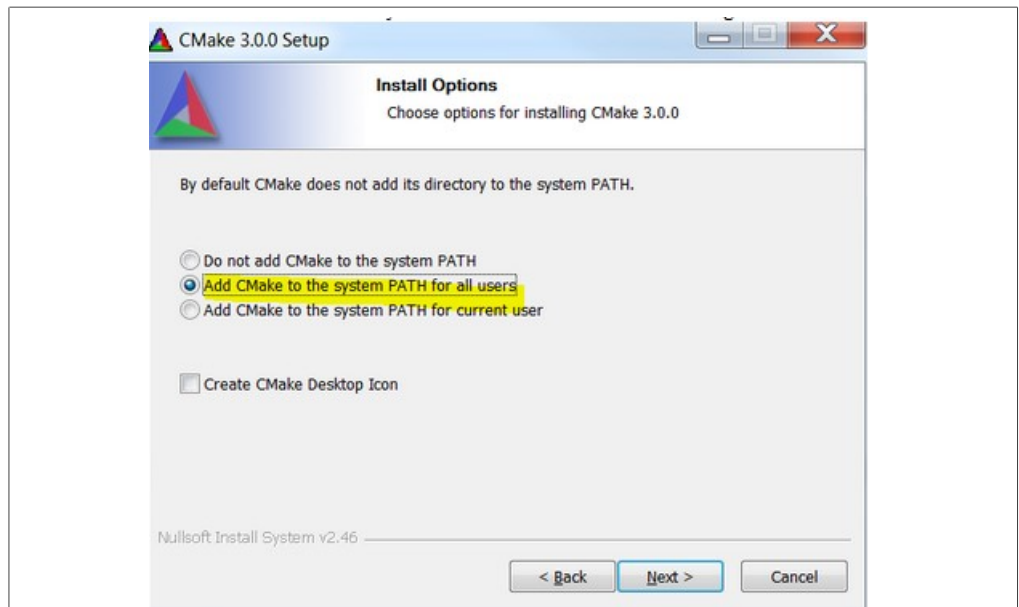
CMake 3.0.0 Setup

Install Options
Choose options for installing CMake 3.0.0

By default CMake does not add its directory to the system PATH.

Do not add CMake to the system PATH
Add CMake to the system PATH for all users
Add CMake to the system PATH for current user

Create CMake Desktop Icon

Nullsoft Install System v2.46

< Back
Next >
Cancel